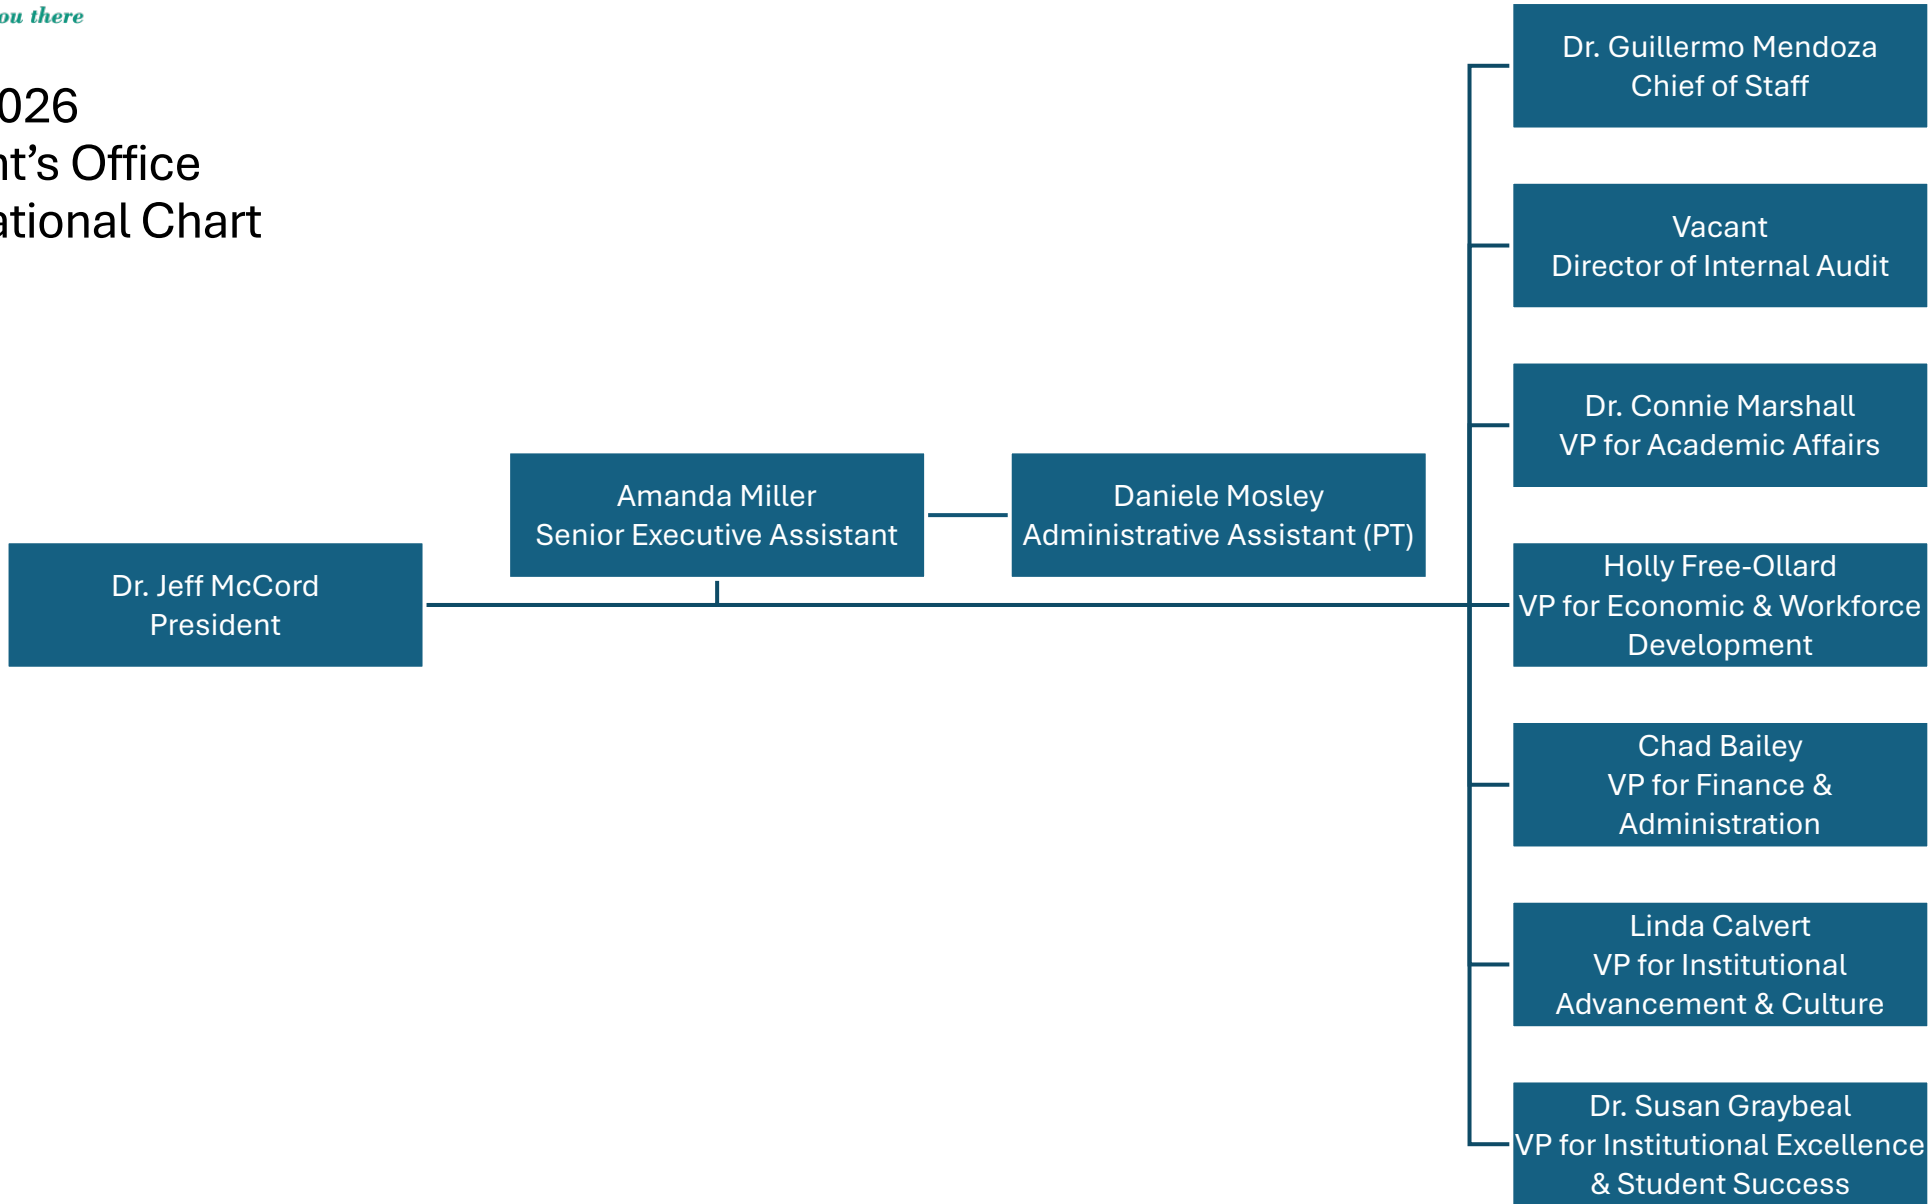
ou there

026
nt’s Office
ational Chart

Dr. Jeff McCord
President

Amanda Miller
Senior Executive Assistant

Daniele Mosley
Administrative Assistant (PT)

Dr. Guillermo Mendoza
Chief of Staff

Vacant
Director of Internal Audit

Dr. Connie Marshall
VP for Academic Affairs

Holly Free-Ollard
VP for Economic & Workforce Development

Chad Bailey
VP for Finance & Administration

Linda Calvert
VP for Institutional Advancement & Culture

Dr. Susan Graybeal
VP for Institutional Excellence & Student Success